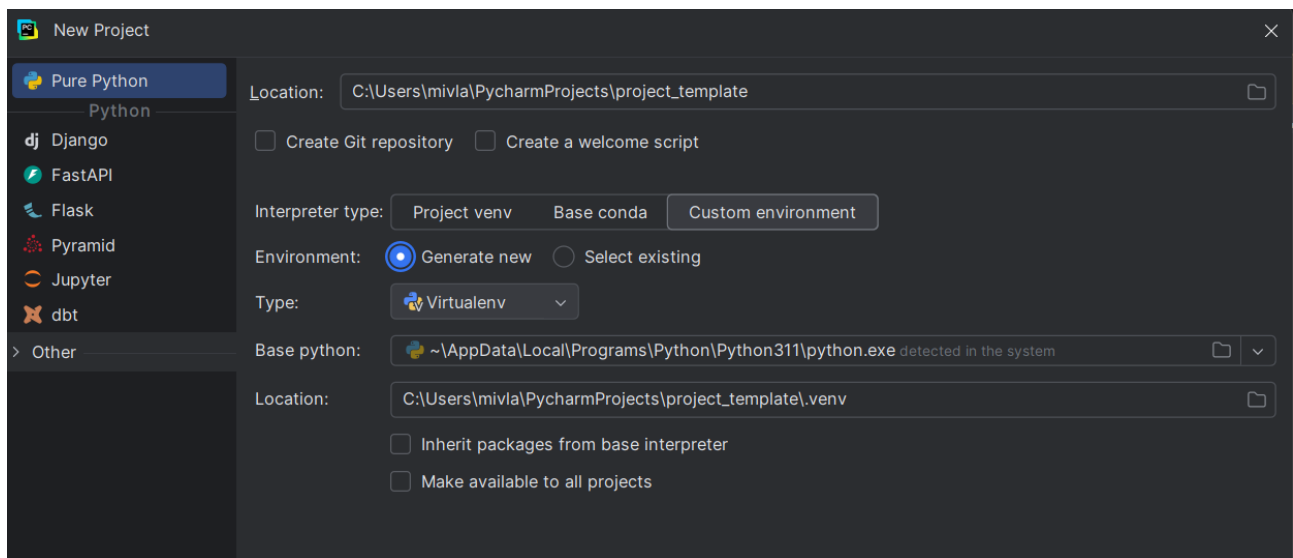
New Project

Pure Python
Python
Django
FastAPI
Flask
Pyramid
Jupyter
dbt
Other

Location: C:\Users\mivla\PycharmProjects\project_template

Create Git repository
Create a welcome script

Interpreter type: Project venv Base conda Custom environment

Environment: Generate new Select existing

Type: Virtualenv

Base python: ~\AppData\Local\Programs\Python\Python311\python.exe detected in the system

Location: C:\Users\mivla\PycharmProjects\project_template\.venv

Inherit packages from base interpreter

Make available to all projects